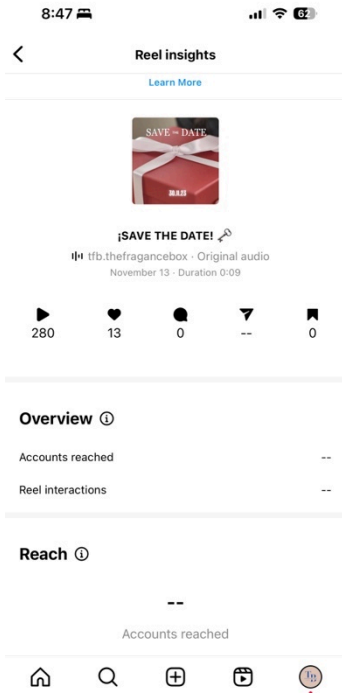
8:47

62

Reel insights

Learn More

SAVE the DATE

30.11.23

¡SAVE THE DATE! 🗝

tfb.thefragancebox · Original audio

November 13 · Duration 0:09

280

13

0

--

0

Overview ⓘ

Accounts reached --

Reel interactions --

Reach ⓘ

--

Accounts reached